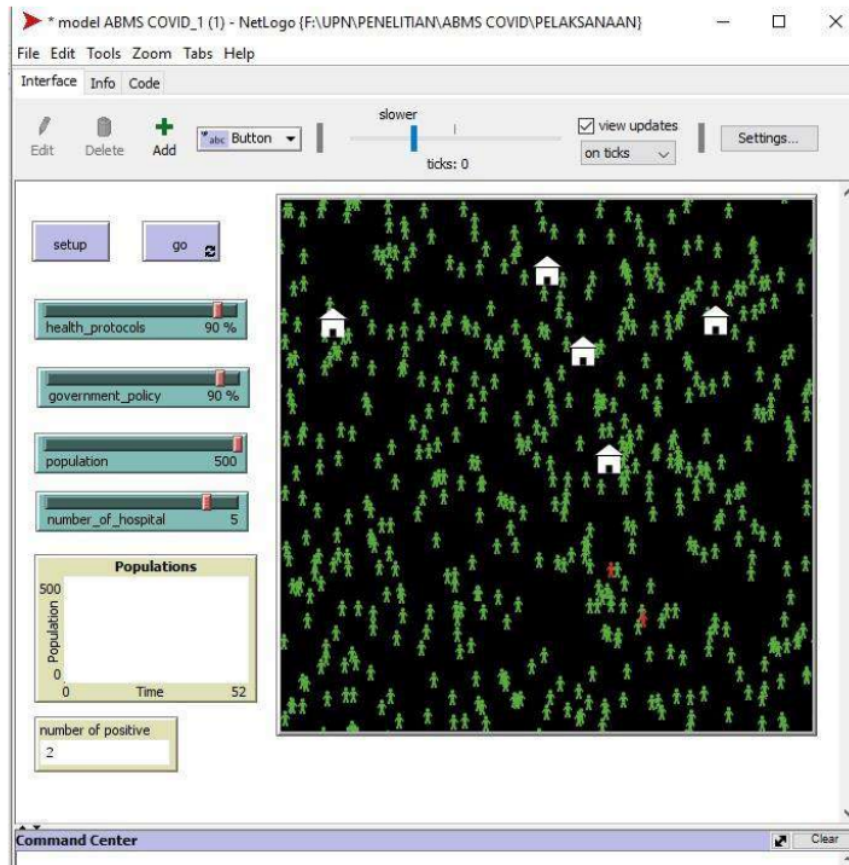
* model ABMS COVID_1 (1) - NetLogo {F:\UPN\PENELITIAN\ABMS COVID\PELAKSANAAN}

File Edit Tools Zoom Tabs Help

Interface Info Code

Edit Delete Add

abc Button

slower

ticks: 0

view updates

on ticks

Settings...

setup

go

health_protocols 90 %

government_policy 90 %

population 500

number_of_hospital 5

Populations

500

Population

0

0 Time 52

number of positive

2

Command Center

Clear